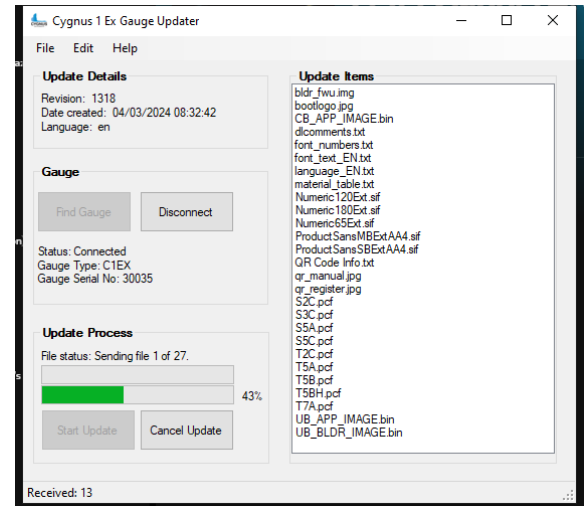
Cygnus 1 Ex Gauge Updater

File Edit Help

Update Details
Revision: 1318
Date created: 04/03/2024 08:32:42
Language: en

Gauge
Find Gauge
Disconnect
Status: Connected
Gauge Type: C1EX
Gauge Serial No: 30035

Update Process
File status: Sending file 1 of 27.
43%
Start Update
Cancel Update

Update Items
bldr_fwu.img
bootlogo.jpg
CB_APP_IMAGE.bin
dlcomments.txt
font_numbers.txt
font_text_EN.txt
language_EN.txt
material_table.txt
Numeric120Ext.sif
Numeric180Ext.sif
Numeric65Ext.sif
ProductSansMBExtAA4.sif
ProductSansSBExtAA4.sif
QR Code Info.txt
qr_manual.jpg
qr_register.jpg
S2C.pcf
S3C.pcf
S5A.pcf
S5C.pcf
T2C.pcf
T5A.pcf
T5B.pcf
T5BH.pcf
T7A.pcf
UB_APP_IMAGE.bin
UB_BLDR_IMAGE.bin

Received: 13